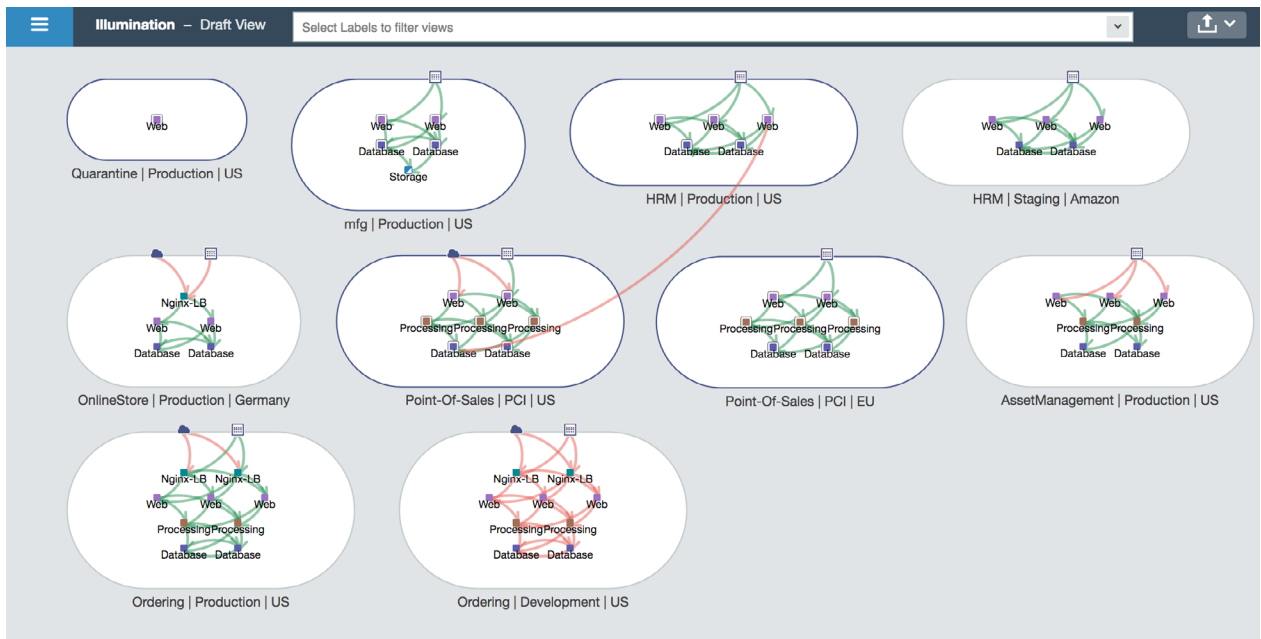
Illumination – Draft View

Select Labels to filter views

Web

Quarantine | Production | US

Web Web
Database Database
Storage

mfg | Production | US

Web Web Web
Database Database

HRM | Production | US

Web Web Web
Database Database

HRM | Staging | Amazon

Nginx-LB
Web Web
Database Database

OnlineStore | Production | Germany

Web Web
Processing Processing Processing
Database Database

Point-Of-Sales | PCI | US

Web Web
Processing Processing Processing
Database Database

Point-Of-Sales | PCI | EU

Web Web Web
Processing Processing
Database Database

AssetManagement | Production | US

Nginx-LB Nginx-LB
Web Web Web
Processing Processing
Database Database

Ordering | Production | US

Nginx-LB Nginx-LB
Web Web Web
Processing Processing
Database Database

Ordering | Development | US